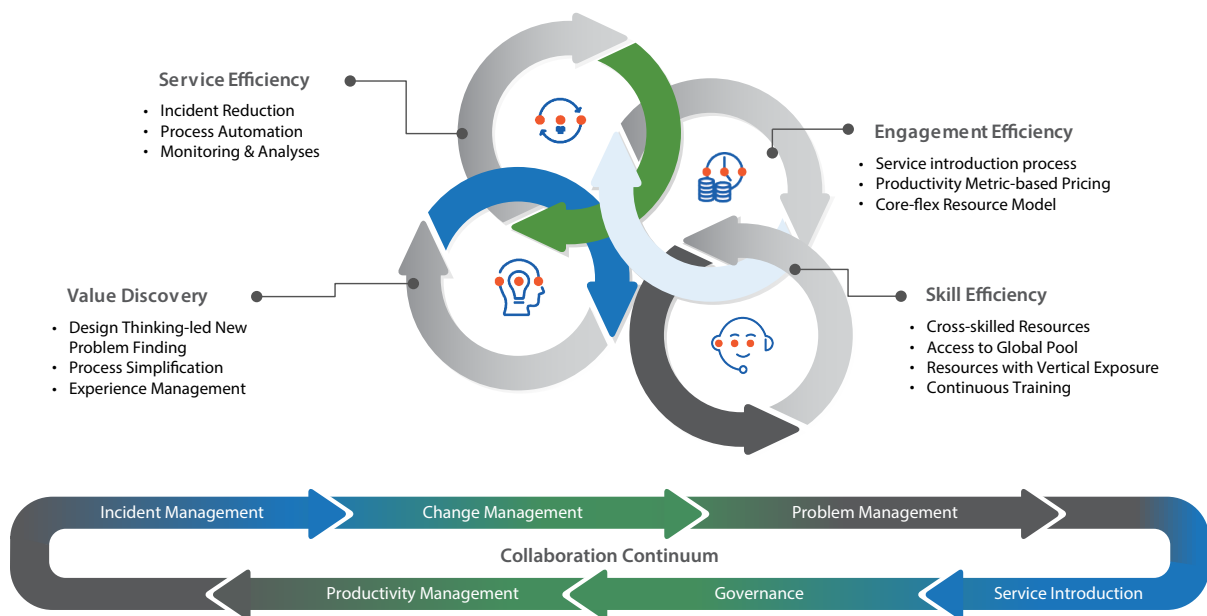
Service Efficiency
- Incident Reduction
- Process Automation
- Monitoring & Analyses

Engagement Efficiency
- Service introduction process
- Productivity Metric-based Pricing
- Core-flex Resource Model

Value Discovery
- Design Thinking-led New Problem Finding
- Process Simplification
- Experience Management

Skill Efficiency
- Cross-skilled Resources
- Access to Global Pool
- Resources with Vertical Exposure
- Continuous Training

Incident Management
Change Management
Problem Management
Collaboration Continuum
Productivity Management
Governance
Service Introduction